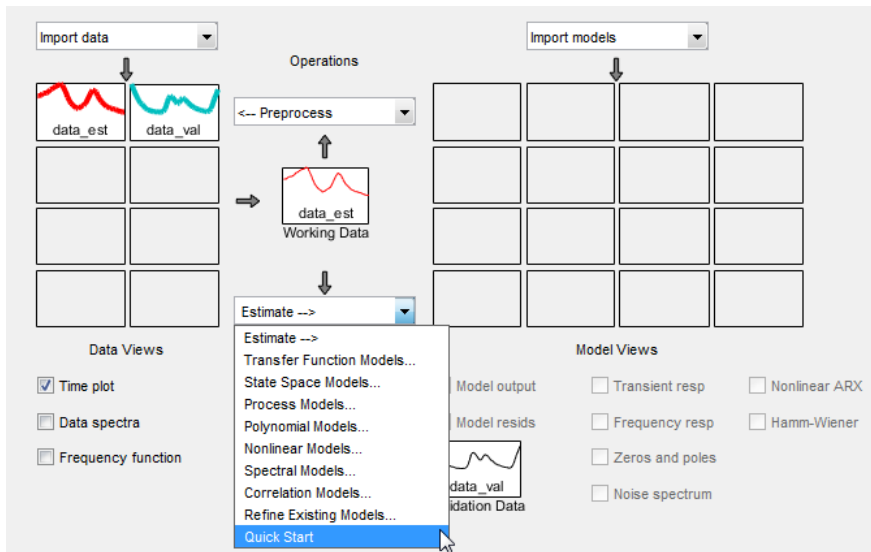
Import data

Operations

Import models

data_est

data_val

<-- Preprocess

data_est
Working Data

Estimate -->

Estimate -->
Transfer Function Models...
State Space Models...
Process Models...
Polynomial Models...
Nonlinear Models...
Spectral Models...
Correlation Models...
Refine Existing Models...
Quick Start

Data Views

Time plot

Data spectra

Frequency function

Model Views

Model output

Model resids

data_val
idation Data

Transient resp

Frequency resp

Zeros and poles

Noise spectrum

Nonlinear ARX

Hamm-Wiener